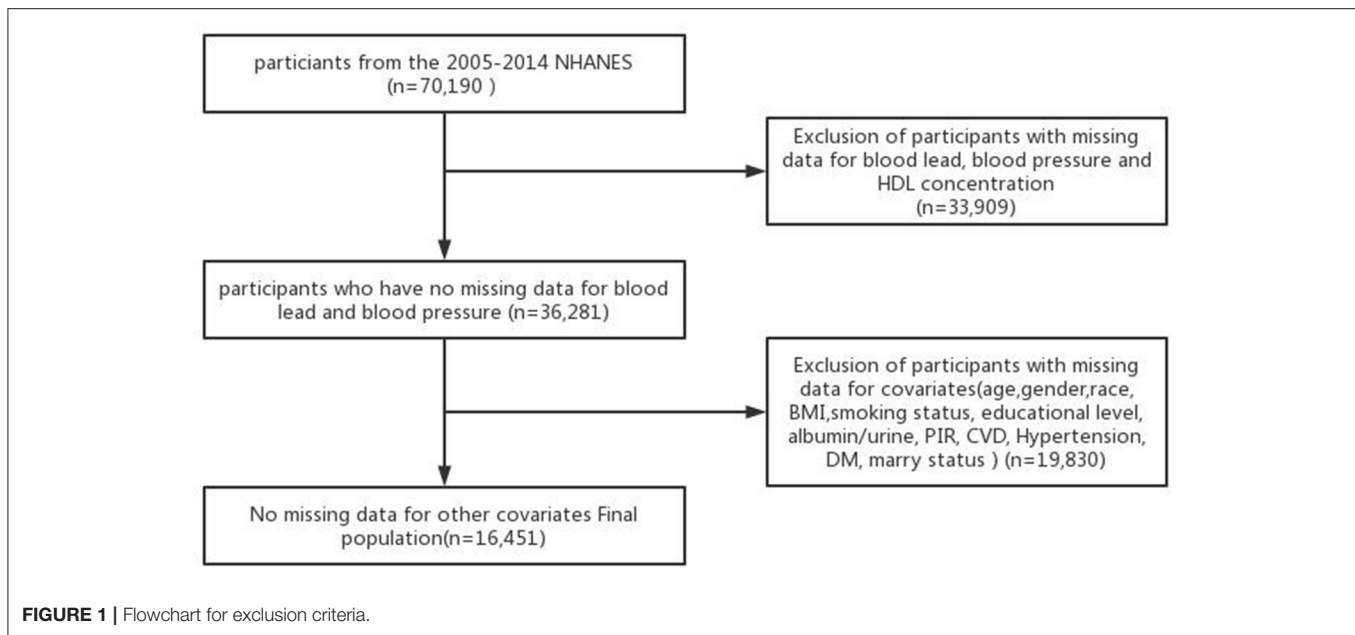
particiants from the 2005-2014 NHANES (n=70,190 )

Exclusion of participants with missing data for blood lead, blood pressure and HDL concentration (n=33,909)

participants who have no missing data for blood lead and blood pressure (n=36,281)

Exclusion of participants with missing data for covariates(age,gender,race, BMI,smoking status, educational level, albumin/urine, PIR, CVD, Hypertension, DM, marry status ) (n=19,830)

No missing data for other covariates Final population(n=16,451)

FIGURE 1 | Flowchart for exclusion criteria.